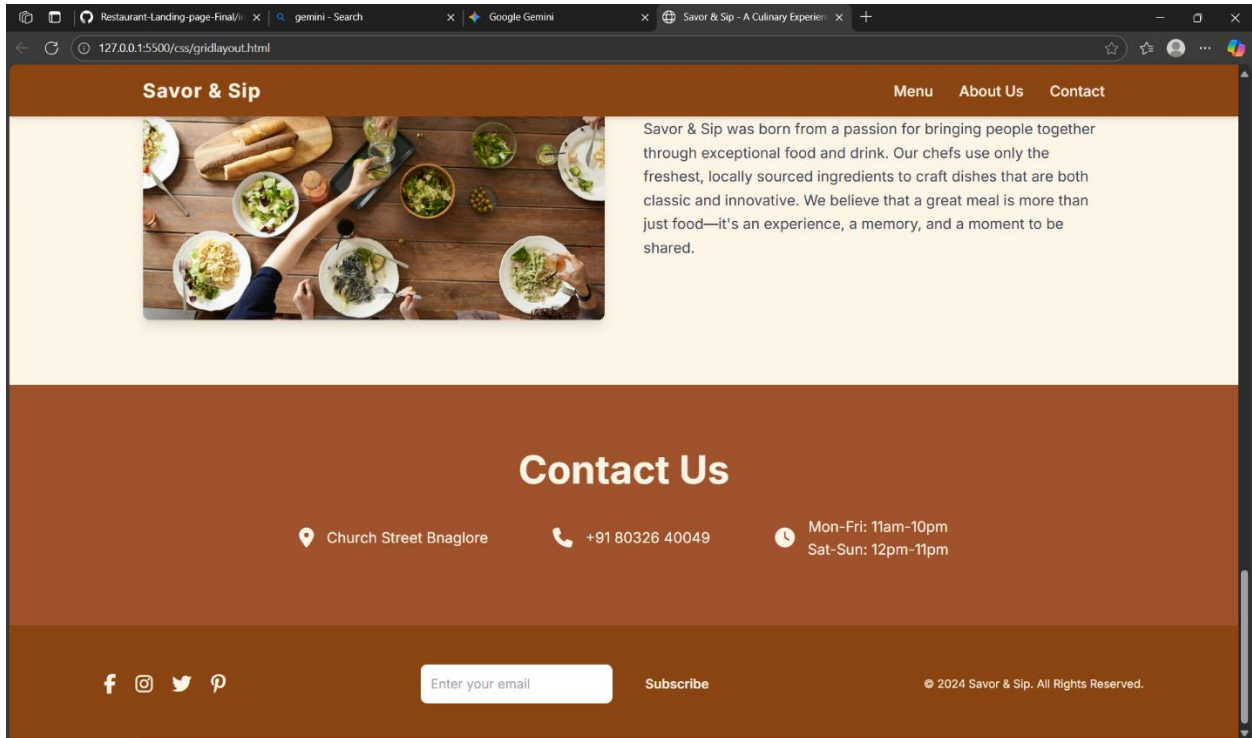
Restaurant-Landing-page-Final/ir ×
gemini - Search ×
Google Gemini ×
Savor & Sip - A Culinary Experien ×
+

127.0.0.1:5500/css/gridlayout.html

Savor & Sip

Menu
About Us
Contact

Savor & Sip was born from a passion for bringing people together through exceptional food and drink. Our chefs use only the freshest, locally sourced ingredients to craft dishes that are both classic and innovative. We believe that a great meal is more than just food—it's an experience, a memory, and a moment to be shared.

Contact Us

Church Street Bnaglore

+91 80326 40049

Mon-Fri: 11am-10pm
Sat-Sun: 12pm-11pm

Enter your email

Subscribe

© 2024 Savor & Sip. All Rights Reserved.